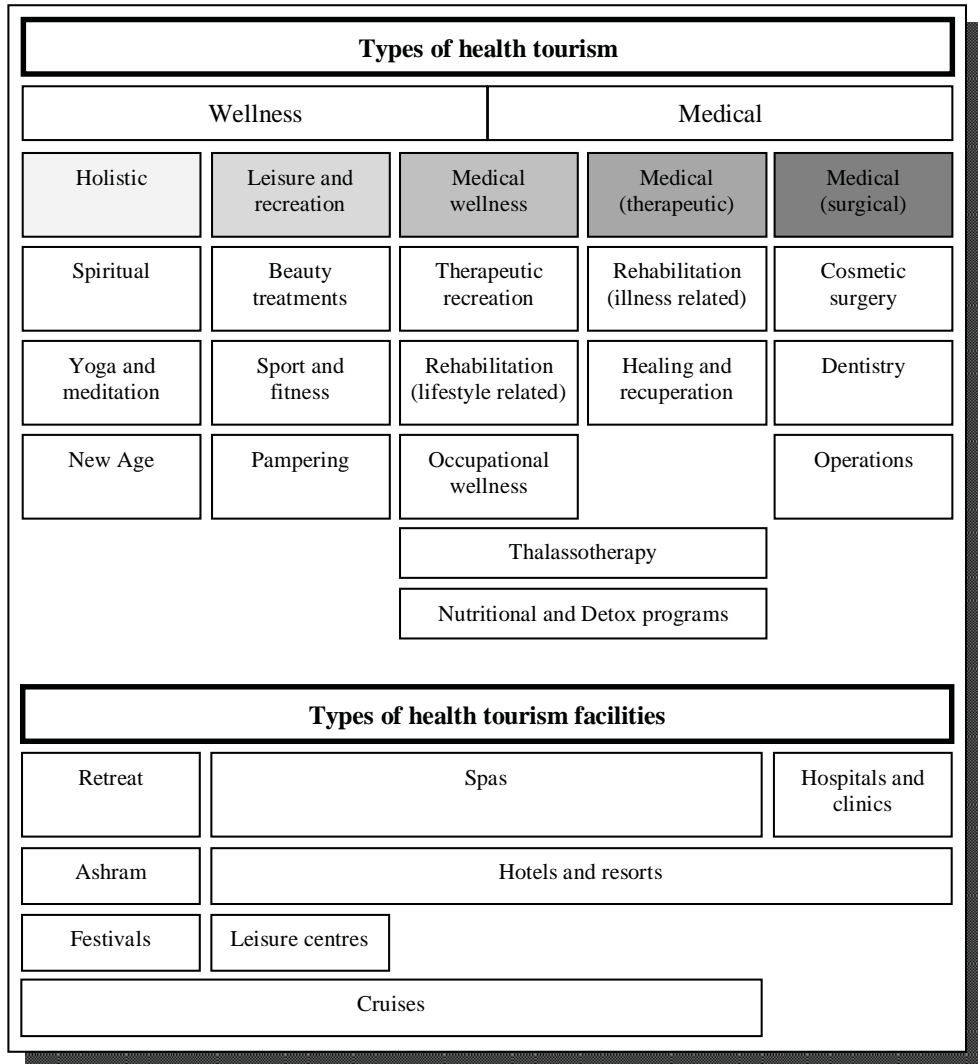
**Types of health tourism**

| Wellness | | | Medical | |
|---|---|---|---|---|
| Holistic | Leisure and recreation | Medical wellness | Medical (therapeutic) | Medical (surgical) |
| Spiritual | Beauty treatments | Therapeutic recreation | Rehabilitation (illness related) | Cosmetic surgery |
| Yoga and meditation | Sport and fitness | Rehabilitation (lifestyle related) | Healing and recuperation | Dentistry |
| New Age | Pampering | Occupational wellness | | Operations |
| | | Thalassotherapy | | |
| | | Nutritional and Detox programs | | |

**Types of health tourism facilities**

| | | |
|---|---|---|
| Retreat | Spas | Hospitals and clinics |
| Ashram | Hotels and resorts | |
| Festivals | Leisure centres | |
| Cruises | | |